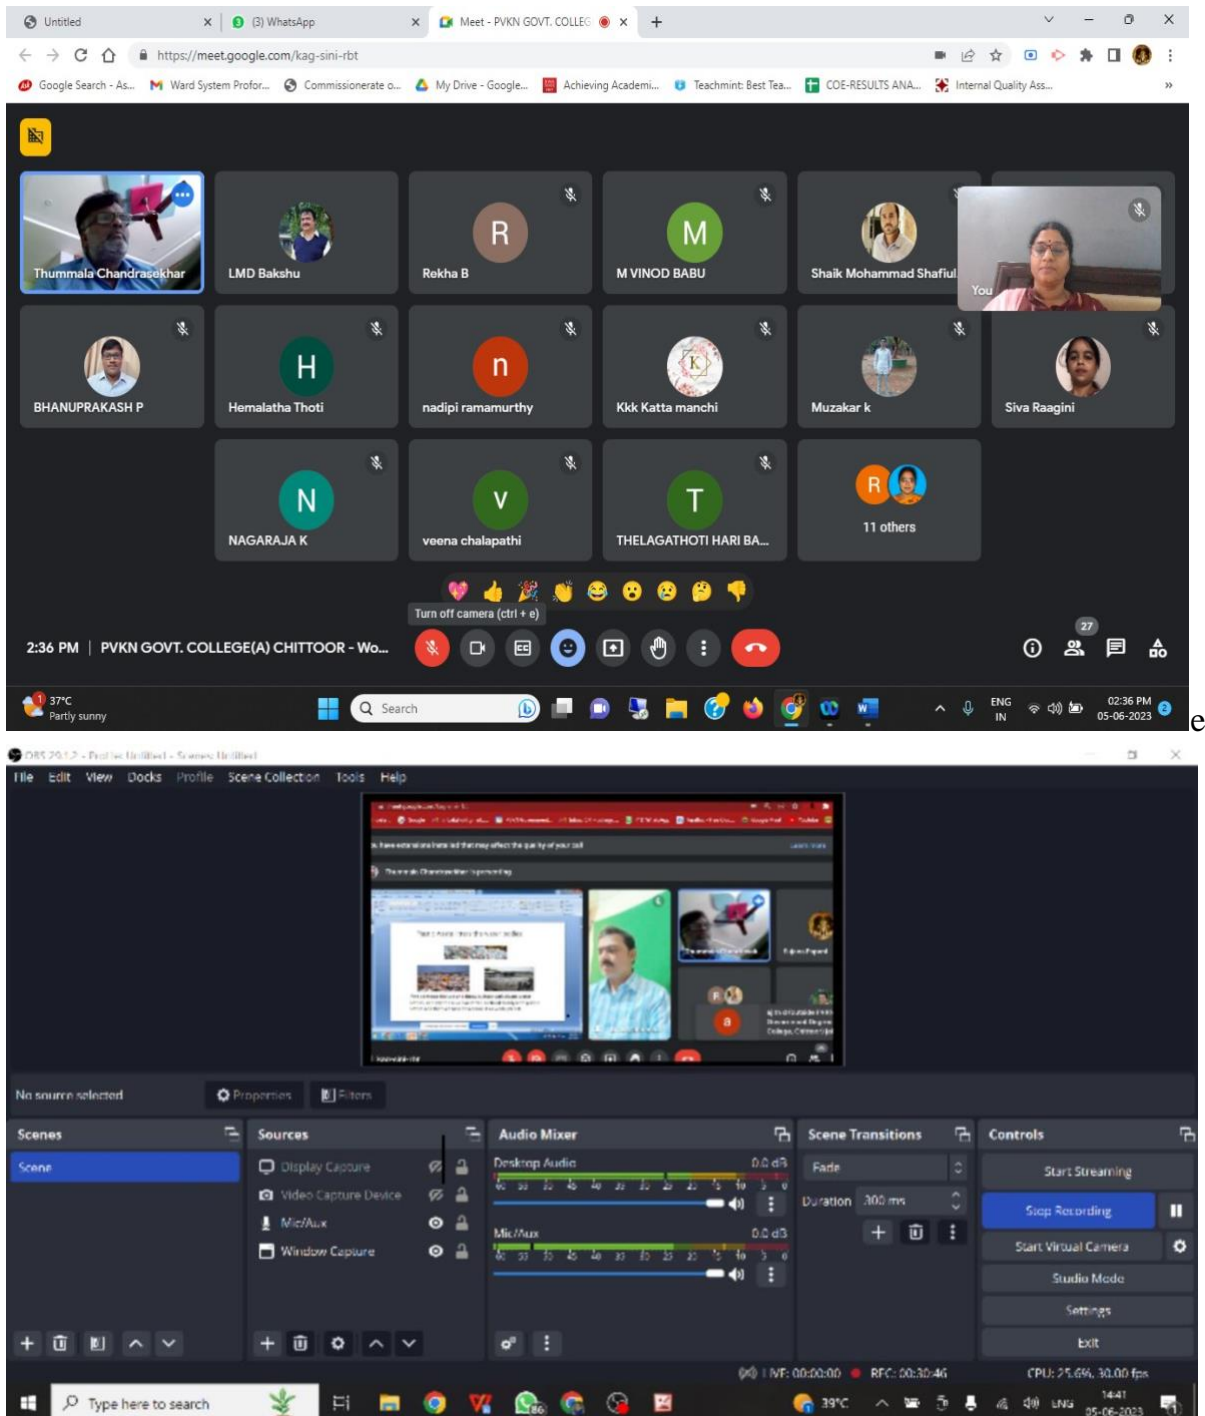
Untitled × (3) WhatsApp × Meet - PVKN GOVT. COLLEG × +

https://meet.google.com/kag-sini-rbt

Google Search - As... Ward System Profor... Commissionerate o... My Drive - Google... Achieving Academi... Teachmint: Best Tea... COE-RESULTS ANA... Internal Quality Ass...

Thummala Chandrasekhar
LMD Bakshu
R Rekha B
M M VINOD BABU
Shaik Mohammad Shafiul
You
BHANUPRAKASH P
H Hemalatha Thoti
n nadipi ramamurthy
Kkk Katta manchi
Muzakar k
Siva Raagini
N NAGARAJA K
V veena chalapathi
T THELAGATHOTI HARI BA...
R 11 others

Turn off camera (ctrl + e)

2:36 PM | PVKN GOVT. COLLEGE(A) CHITTOOR - Wo...

27

37°C Partly sunny
Search
ENG IN
02:36 PM 05-06-2023

e

OBS 29.1.2 - Profile: Untitled - Scenes: Untitled

File Edit View Docks Profile Scene Collection Tools Help

No source selected Properties Filters

Scenes
Scene

Sources
Display Capture
Video Capture Device
Mic/Aux
Window Capture

Audio Mixer
Desktop Audio 0.0 dB
Mic/Aux 0.0 dB

Scene Transitions
Fade
Duration 300 ms

Controls
Start Streaming
Stop Recording
Start Virtual Camera
Studio Mode
Settings
Exit

LIVE: 00:00:00 REC: 00:30:46 CPU: 25.6%, 30.00 fps

Type here to search
39°C
ENG
14:41
05-06-2023